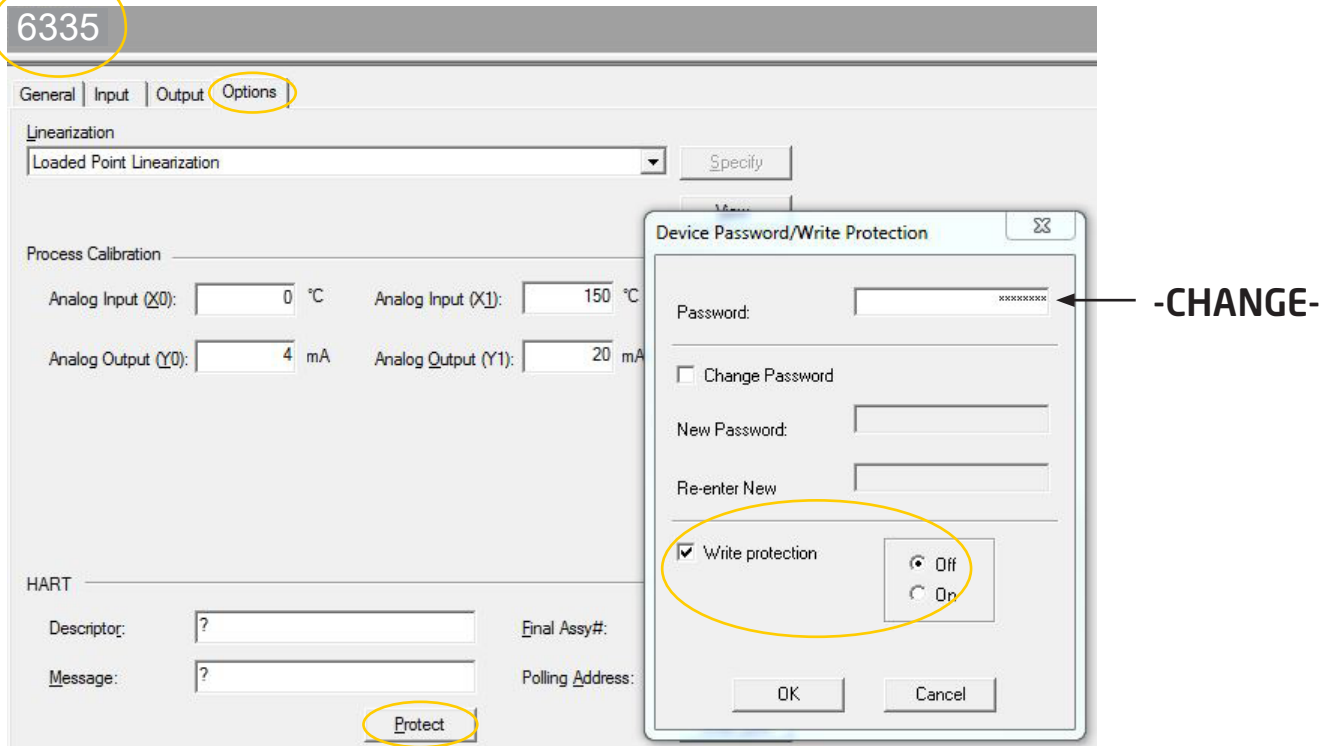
6335

General | Input | Output | Options

Linearization
Loaded Point Linearization
Specify
View

Process Calibration
Analog Input (X0): 0 °C
Analog Input (X1): 150 °C
Analog Output (Y0): 4 mA
Analog Output (Y1): 20 mA

HART
Descriptor: ?
Message: ?
Final Assy#:
Polling Address:
Protect

Device Password/Write Protection
Password: ********
-CHANGE-
Change Password
New Password:
Re-enter New
Write protection
Off
On
OK
Cancel